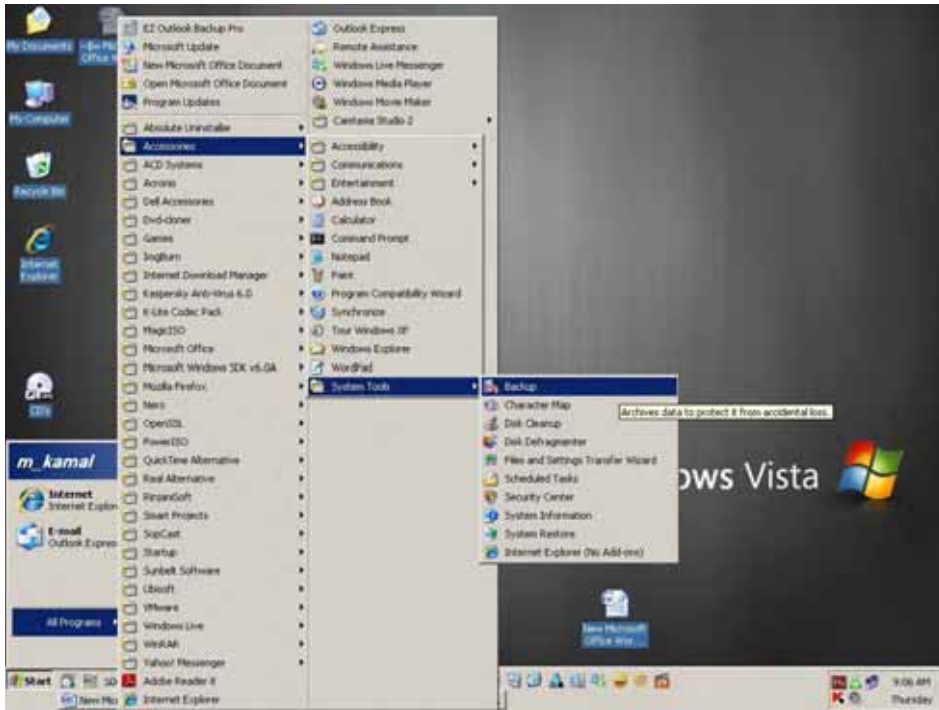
My Documents
~$w Mi Office
My Computer
Recycle Bin
Internet Explorer
CDs

EZ Outlook Backup Pro
Microsoft Update
New Microsoft Office Document
Open Microsoft Office Document
Program Updates
Absolute Uninstaller
Accessories
ACD Systems
Acronis
Dell Accessories
Dvd-cloner
Games
ImgBurn
Internet Download Manager
Kaspersky Anti-Virus 6.0
K-Lite Codec Pack
MagicISO
Microsoft Office
Microsoft Windows SDK v6.0A
Mozilla Firefox
Nero
OpenSSL
PowerISO
QuickTime Alternative
Real Alternative
RinjanSoft
Smart Projects
SopCast
Startup
Sunbelt Software
Ubisoft
VMware
Windows Live
WinRAR
Yahoo! Messenger
Adobe Reader 8
Internet Explorer

Outlook Express
Remote Assistance
Windows Live Messenger
Windows Media Player
Windows Movie Maker
Camtasia Studio 2
Accessibility
Communications
Entertainment
Address Book
Calculator
Command Prompt
Notepad
Paint
Program Compatibility Wizard
Synchronize
Tour Windows XP
Windows Explorer
WordPad
System Tools

Backup
Character Map
Disk Cleanup
Disk Defragmenter
Files and Settings Transfer Wizard
Scheduled Tasks
Security Center
System Information
System Restore
Internet Explorer (No Add-ons)

Archives data to protect it from accidental loss.

m_kamal
Internet
Internet Explorer
E-mail
Outlook Express
All Programs

ows Vista

New Microsoft Office Wor...

Start
New Mic
9:06 AM
Thursday